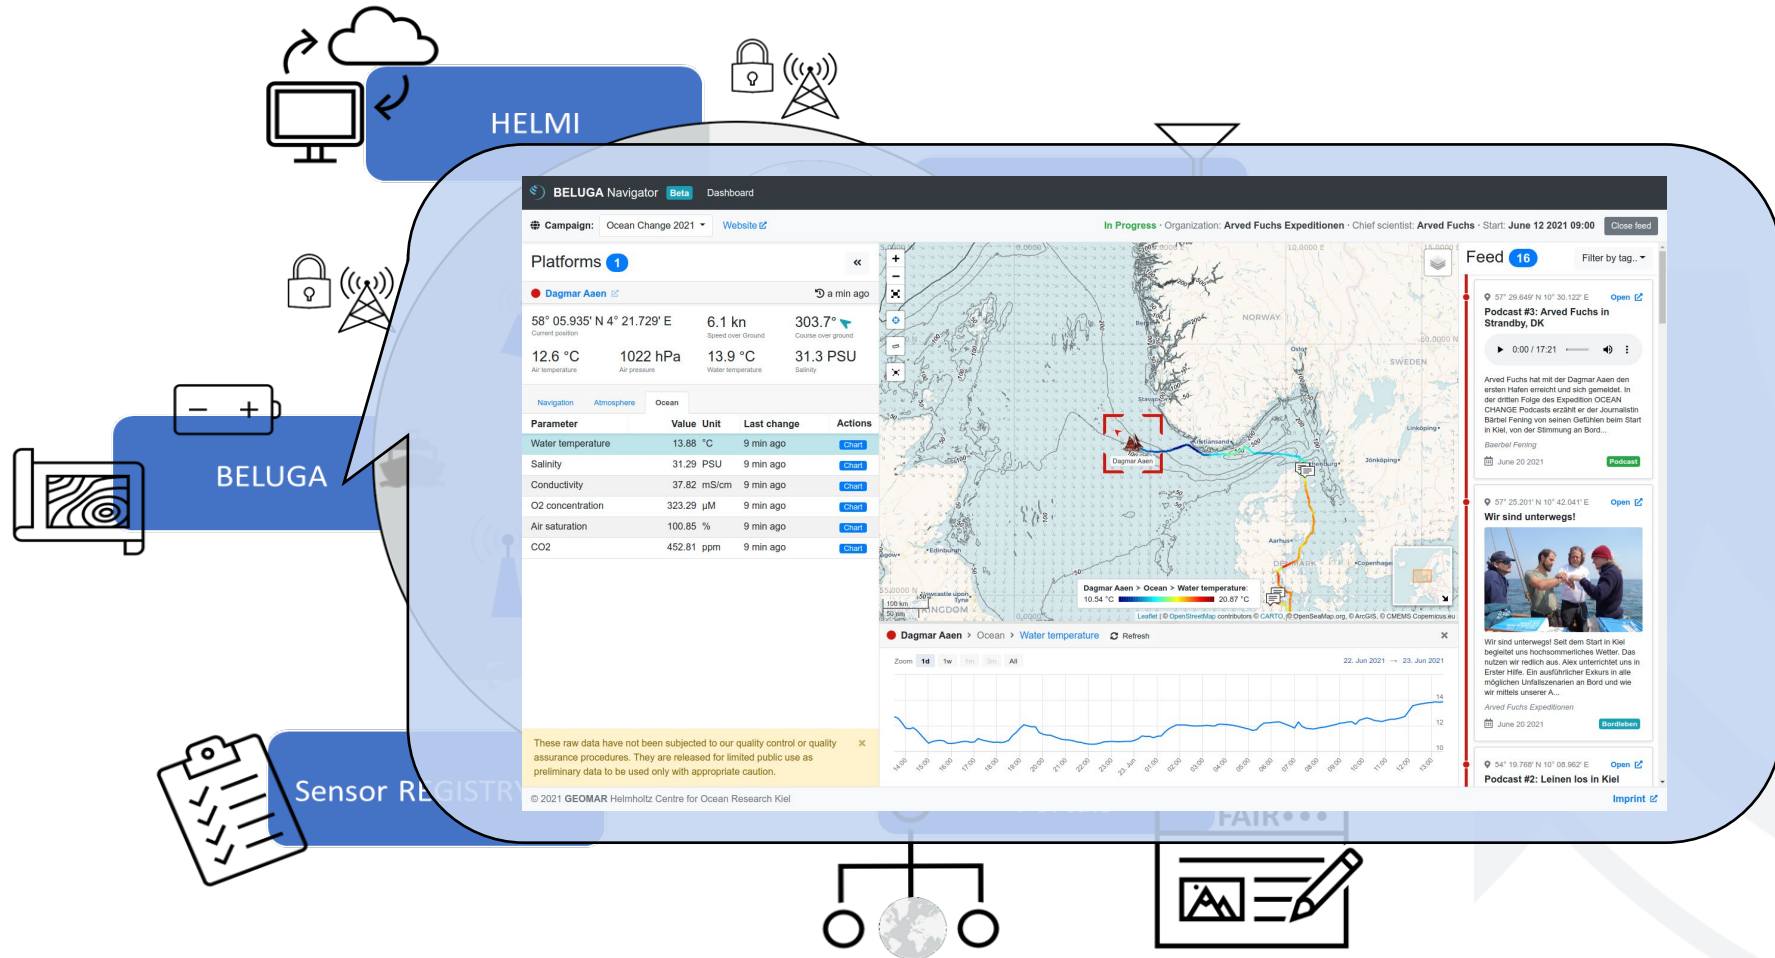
HELMI

BELUGA

Sensor REGISTRY

FAIR

BELUGA Navigator Beta Dashboard

Campaign: Ocean Change 2021 Website

In Progress · Organization: Arved Fuchs Expeditionen · Chief scientist: Arved Fuchs · Start: June 12 2021 09:00 Close feed

Platforms 1

Dagmar Aaen a min ago

58° 05.935' N 4° 21.729' E
Current position

6.1 kn
Speed over Ground

303.7°
Course over ground

12.6 °C
Air temperature

1022 hPa
Air pressure

13.9 °C
Water temperature

31.3 PSU
Salinity

Navigation Atmosphere Ocean

| Parameter | Value | Unit | Last change | Actions |
|---|---|---|---|---|
| Water temperature | 13.88 | °C | 9 min ago | Chart |
| Salinity | 31.29 | PSU | 9 min ago | Chart |
| Conductivity | 37.82 | mS/cm | 9 min ago | Chart |
| O2 concentration | 323.29 | µM | 9 min ago | Chart |
| Air saturation | 100.85 | % | 9 min ago | Chart |
| CO2 | 452.81 | ppm | 9 min ago | Chart |

These raw data have not been subjected to our quality control or quality assurance procedures. They are released for limited public use as preliminary data to be used only with appropriate caution.

NORWAY SWEDEN DENMARK KINGDOM Oslo Stavanger Kristiansand Göteborg Aarhus Copenhagen Edinburgh Newcastle upon Tyne Linköping Jönköping Dagmar Aaen

Dagmar Aaen > Ocean > Water temperature: 10.54 °C 20.87 °C

100 km 50 mi

Leaflet | © OpenStreetMap contributors © CARTO, © OpenSeaMap.org, © ArcGIS, © CMEMS Copernicus.eu

Dagmar Aaen > Ocean > Water temperature Refresh

Zoom 1d 1w 1m 3m All 22. Jun 2021 → 23. Jun 2021

14 12 10

Feed 16 Filter by tag..

57° 29.649' N 10° 30.122' E Open
Podcast #3: Arved Fuchs in Strandby, DK
0:00 / 17:21
Arved Fuchs hat mit der Dagmar Aaen den ersten Hafen erreicht und sich gemeldet. In der dritten Folge des Expedition OCEAN CHANGE Podcasts erzählt er der Journalistin Bärbel Fening von seinen Gefühlen beim Start in Kiel, von der Stimmung an Bord...
Baerbel Fening
June 20 2021 Podcast

57° 25.201' N 10° 42.041' E Open
Wir sind unterwegs!
Wir sind unterwegs! Seit dem Start in Kiel begleitet uns hochsommerliches Wetter. Das nutzen wir redlich aus. Alex unterrichtet uns in Erster Hilfe. Ein ausführlicher Exkurs in alle möglichen Unfallszenarien an Bord und wie wir mittels unserer A...
Arved Fuchs Expeditionen
June 20 2021 Bordleben

54° 19.768' N 10° 08.962' E Open
Podcast #2: Leinen los in Kiel

© 2021 GEOMAR Helmholtz Centre for Ocean Research Kiel
Imprint